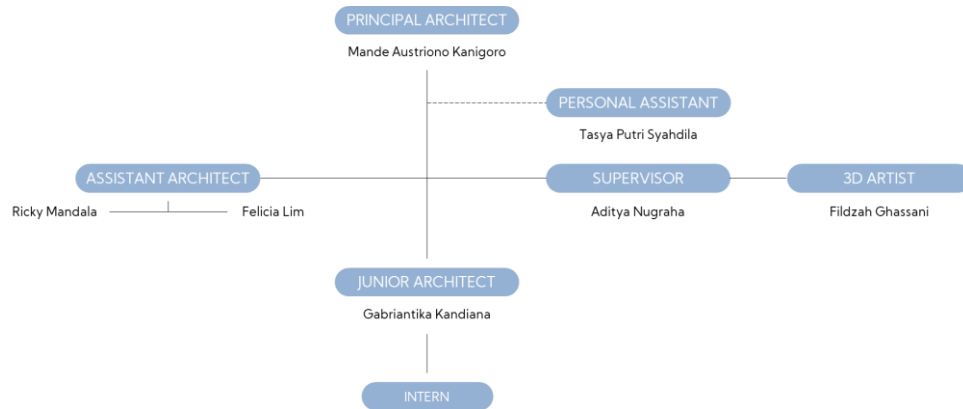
PRINCIPAL ARCHITECT
Mande Austriono Kanigoro

PERSONAL ASSISTANT
Tasya Putri Syahdila

ASSISTANT ARCHITECT
Ricky Mandala
Felicia Lim

SUPERVISOR
Aditya Nugraha

3D ARTIST
Fildzah Ghassani

JUNIOR ARCHITECT
Gabriantika Kandiana

INTERN